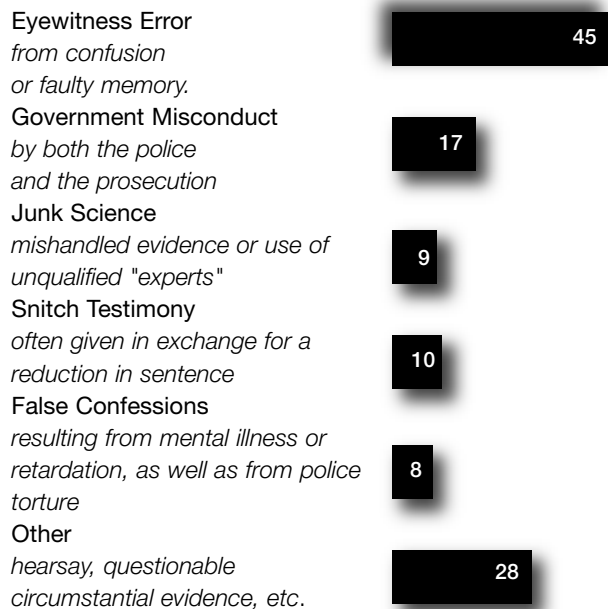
Eyewitness Error
*from confusion or faulty memory.*
45

Government Misconduct
*by both the police and the prosecution*
17

Junk Science
*mishandled evidence or use of unqualified "experts"*
9

Snitch Testimony
*often given in exchange for a reduction in sentence*
10

False Confessions
*resulting from mental illness or retardation, as well as from police torture*
8

Other
*hearsay, questionable circumstantial evidence, etc.*
28